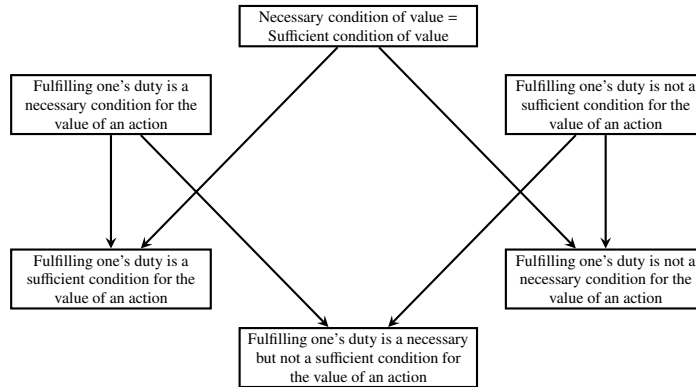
Necessary condition of value = Sufficient condition of value

Fulfilling one's duty is a necessary condition for the value of an action

Fulfilling one's duty is not a sufficient condition for the value of an action

Fulfilling one's duty is a sufficient condition for the value of an action

Fulfilling one's duty is not a necessary condition for the value of an action

Fulfilling one's duty is a necessary but not a sufficient condition for the value of an action